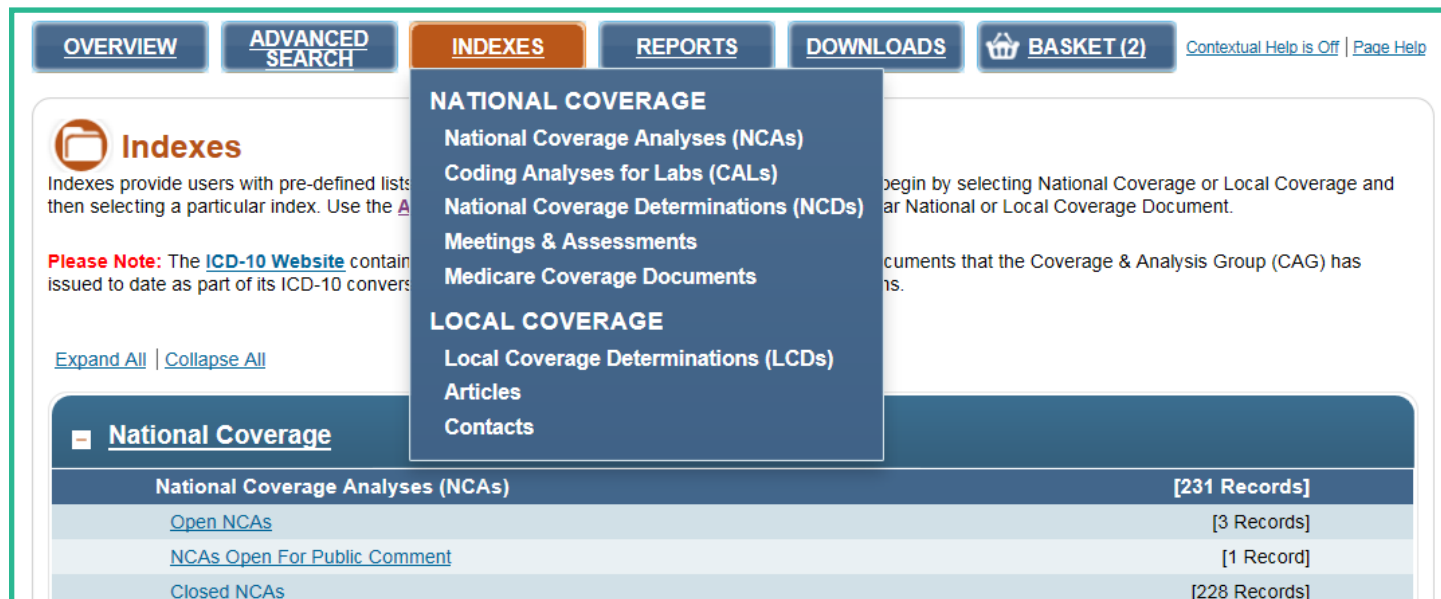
OVERVIEW ADVANCED SEARCH INDEXES REPORTS DOWNLOADS BASKET (2) Contextual Help is Off | Page Help

NATIONAL COVERAGE
National Coverage Analyses (NCAs)
Coding Analyses for Labs (CALs)
National Coverage Determinations (NCDs)
Meetings & Assessments
Medicare Coverage Documents

LOCAL COVERAGE
Local Coverage Determinations (LCDs)
Articles
Contacts

Indexes

Indexes provide users with pre-defined lists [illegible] begin by selecting National Coverage or Local Coverage and then selecting a particular index. Use the A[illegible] ar National or Local Coverage Document.

Please Note: The ICD-10 Website contain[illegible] cuments that the Coverage & Analysis Group (CAG) has issued to date as part of its ICD-10 convers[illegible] ns.

Expand All | Collapse All

National Coverage

| National Coverage Analyses (NCAs) | [231 Records] |
|---|---|
| Open NCAs | [3 Records] |
| NCAs Open For Public Comment | [1 Record] |
| Closed NCAs | [228 Records] |